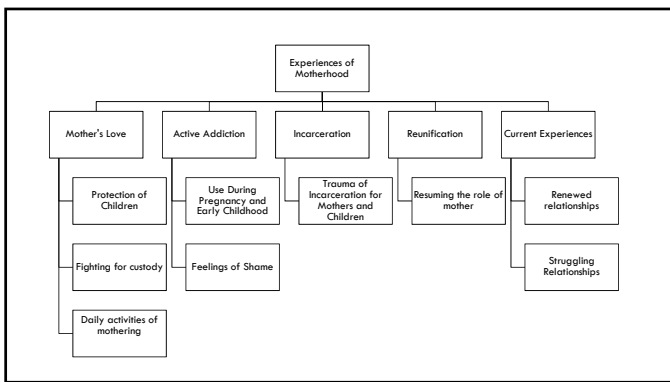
Experiences of Motherhood

Mother's Love

Protection of Children

Fighting for custody

Daily activities of mothering

Active Addiction

Use During Pregnancy and Early Childhood

Feelings of Shame

Incarceration

Trauma of Incarceration for Mothers and Children

Reunification

Resuming the role of mother

Current Experiences

Renewed relationships

Struggling Relationships